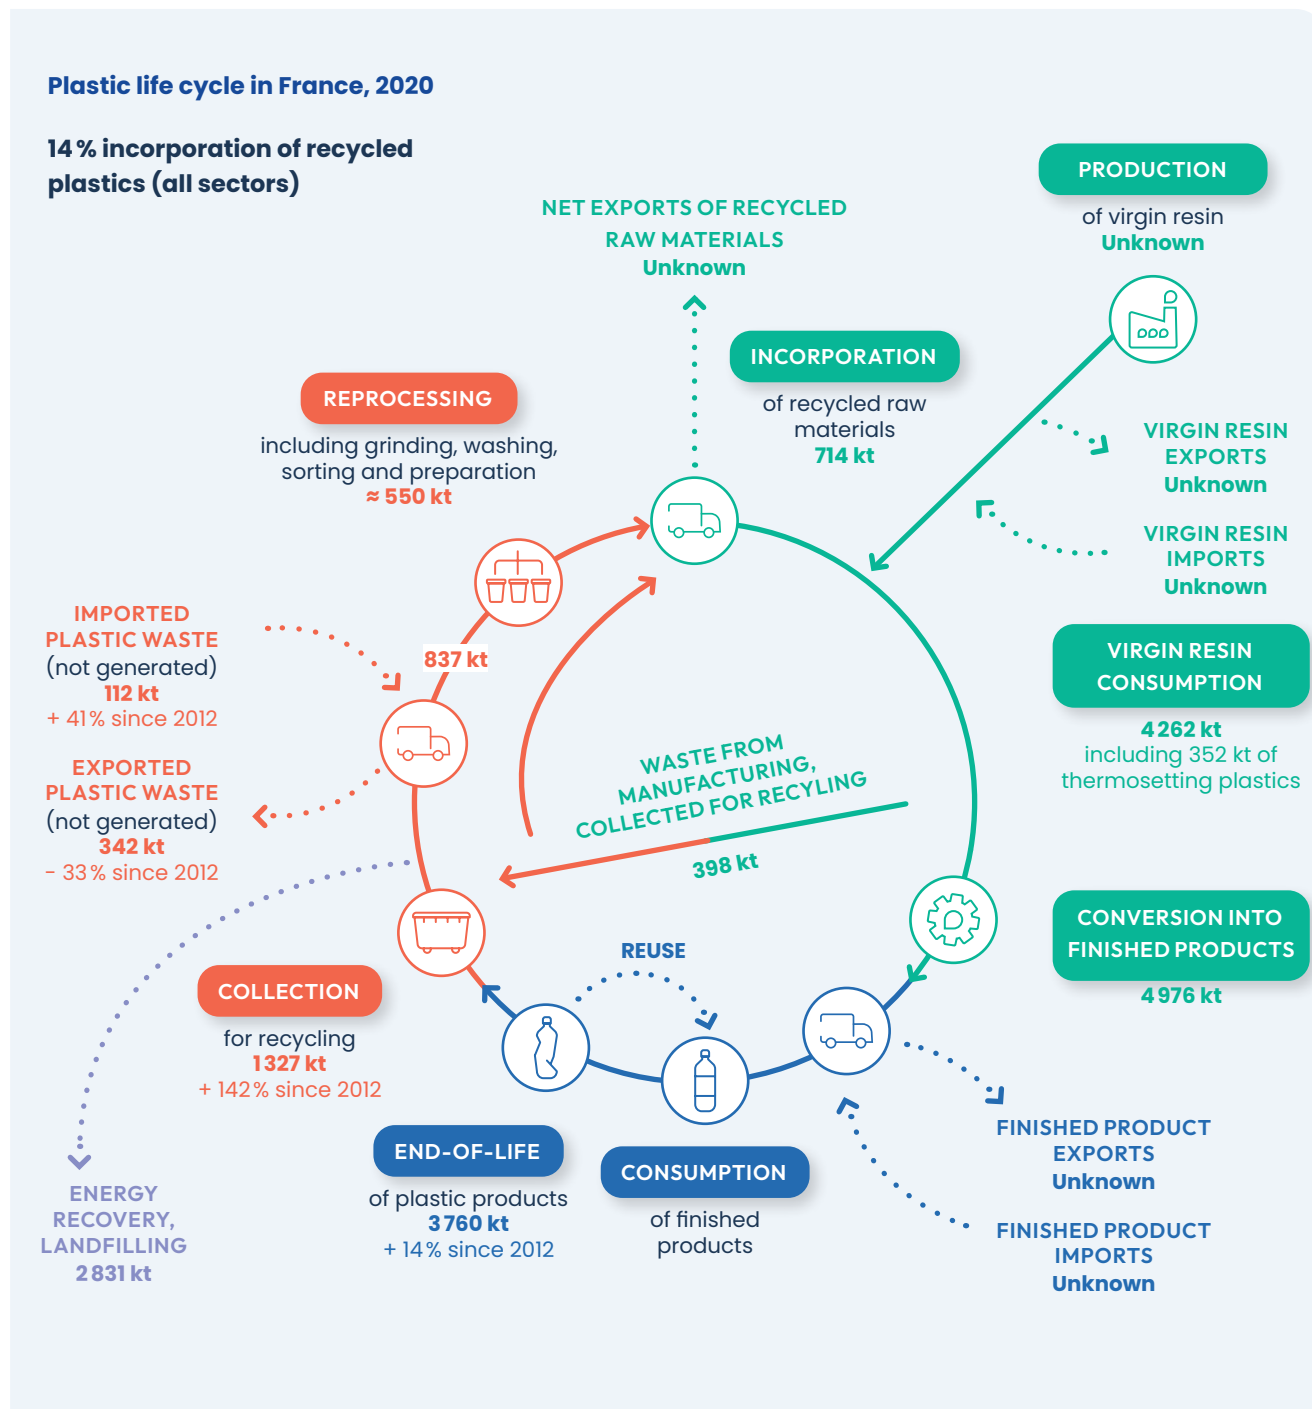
Plastic life cycle in France, 2020

14 % incorporation of recycled plastics (all sectors)

NET EXPORTS OF RECYCLED RAW MATERIALS
Unknown

PRODUCTION
of virgin resin
Unknown

INCORPORATION
of recycled raw materials
714 kt

REPROCESSING
including grinding, washing, sorting and preparation
≈ 550 kt

VIRGIN RESIN EXPORTS
Unknown

VIRGIN RESIN IMPORTS
Unknown

IMPORTED PLASTIC WASTE
(not generated)
112 kt
+ 41% since 2012

837 kt

VIRGIN RESIN CONSUMPTION
4 262 kt
including 352 kt of thermosetting plastics

WASTE FROM MANUFACTURING, COLLECTED FOR RECYLING
398 kt

EXPORTED PLASTIC WASTE
(not generated)
342 kt
- 33 % since 2012

CONVERSION INTO FINISHED PRODUCTS
4 976 kt

REUSE

COLLECTION
for recycling
1 327 kt
+ 142 % since 2012

END-OF-LIFE
of plastic products
3 760 kt
+ 14 % since 2012

CONSUMPTION
of finished products

FINISHED PRODUCT EXPORTS
Unknown

FINISHED PRODUCT IMPORTS
Unknown

ENERGY RECOVERY, LANDFILLING
2 831 kt